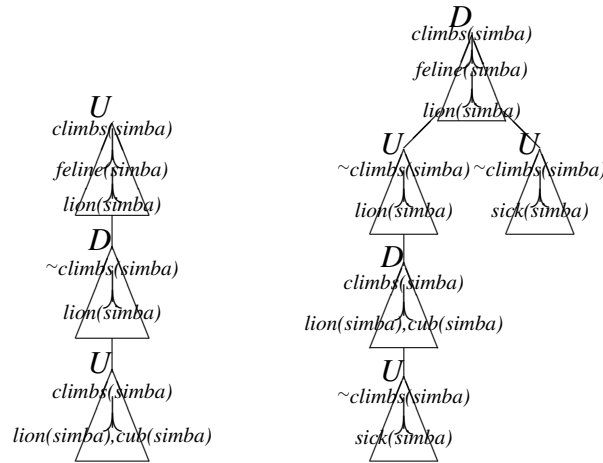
U
climbs(simba)
feline(simba)
lion(simba)
D
~climbs(simba)
lion(simba)
U
climbs(simba)
lion(simba),cub(simba)

D
climbs(simba)
feline(simba)
lion(simba)
U
~climbs(simba)
lion(simba)
U
~climbs(simba)
sick(simba)
D
climbs(simba)
lion(simba),cub(simba)
U
~climbs(simba)
sick(simba)